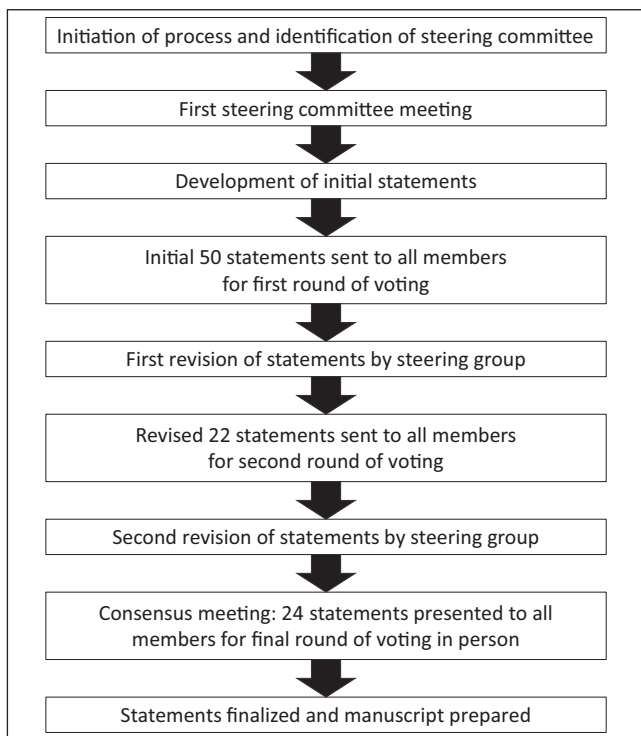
Initiation of process and identification of steering committee

First steering committee meeting

Development of initial statements

Initial 50 statements sent to all members for first round of voting

First revision of statements by steering group

Revised 22 statements sent to all members for second round of voting

Second revision of statements by steering group

Consensus meeting: 24 statements presented to all members for final round of voting in person

Statements finalized and manuscript prepared